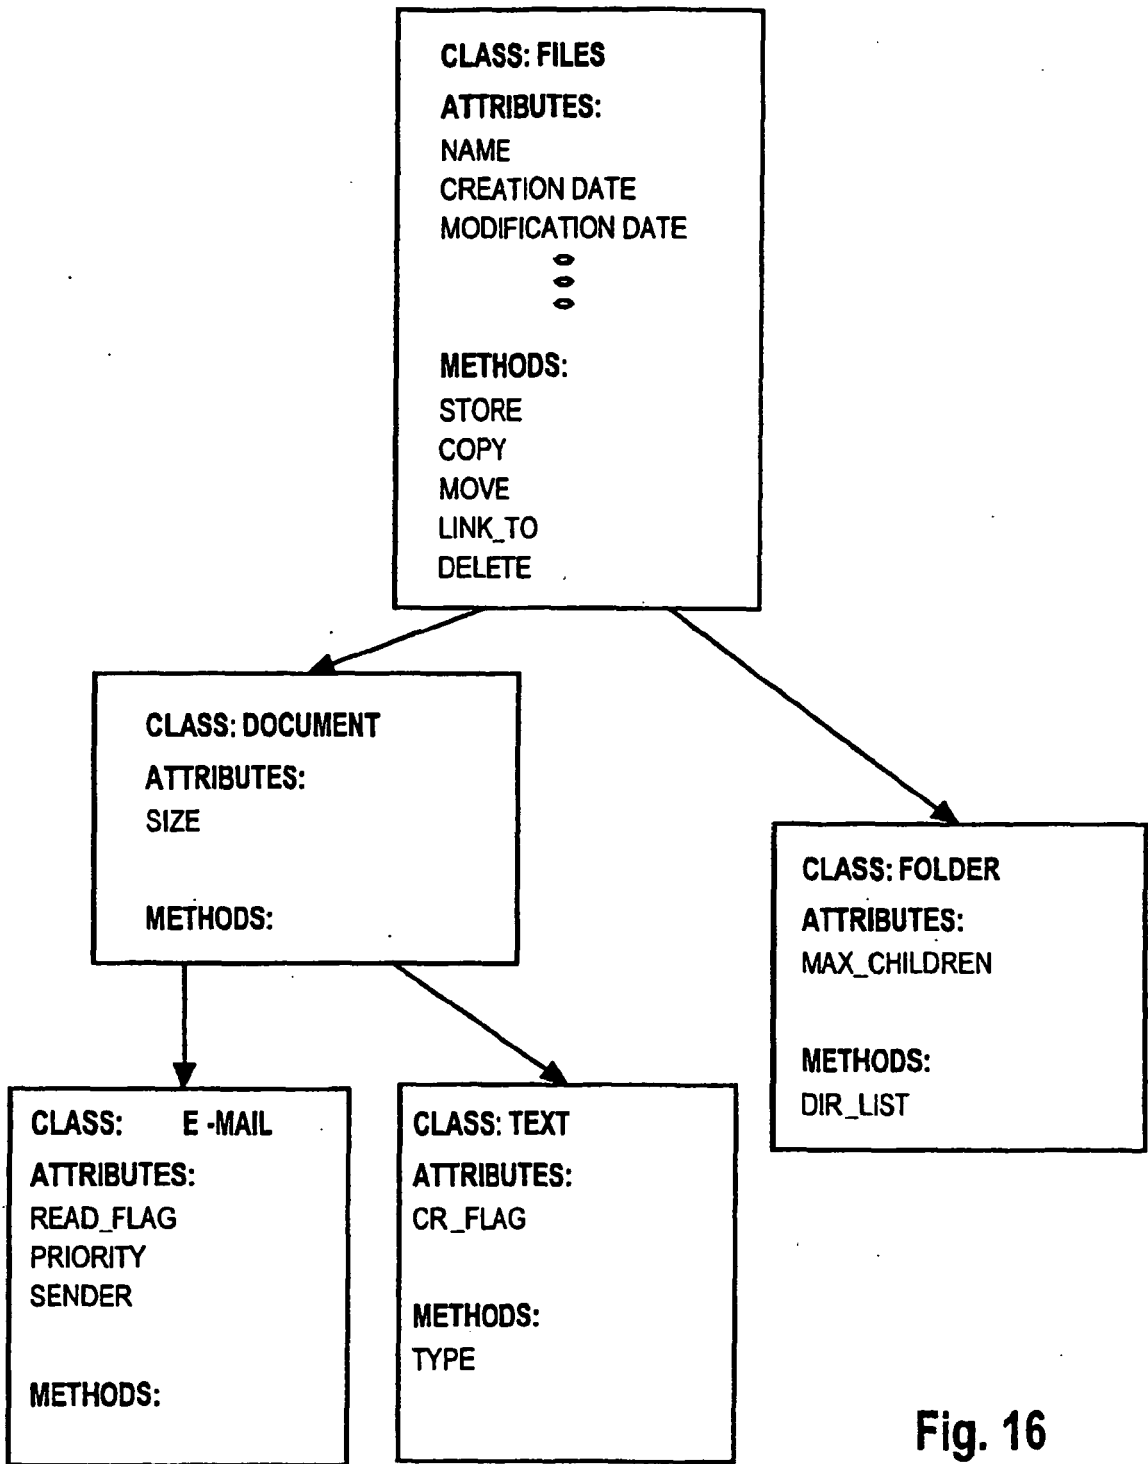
CLASS: FILES
ATTRIBUTES:
NAME
CREATION DATE
MODIFICATION DATE
⋮
METHODS:
STORE
COPY
MOVE
LINK_TO
DELETE

CLASS: DOCUMENT
ATTRIBUTES:
SIZE
METHODS:

CLASS: FOLDER
ATTRIBUTES:
MAX_CHILDREN
METHODS:
DIR_LIST

CLASS: E -MAIL
ATTRIBUTES:
READ_FLAG
PRIORITY
SENDER
METHODS:

CLASS: TEXT
ATTRIBUTES:
CR_FLAG
METHODS:
TYPE

Fig. 16